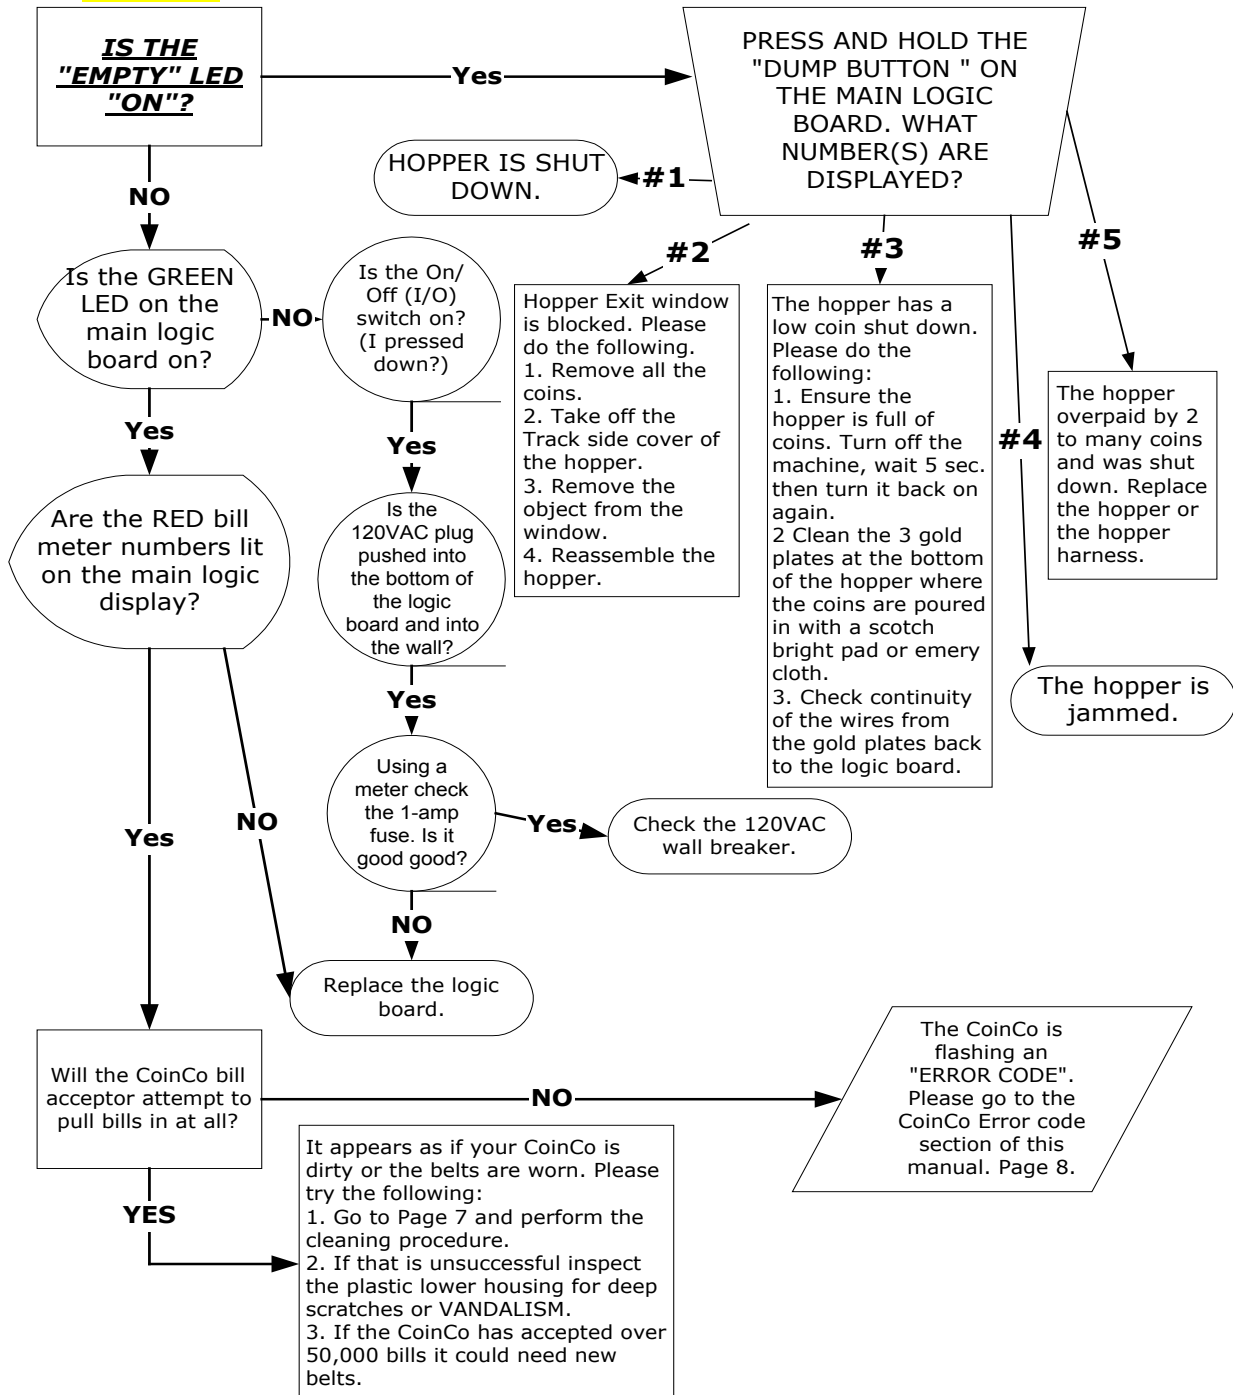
IS THE "EMPTY" LED "ON"?

Yes

PRESS AND HOLD THE "DUMP BUTTON " ON THE MAIN LOGIC BOARD. WHAT NUMBER(S) ARE DISPLAYED?

HOPPER IS SHUT DOWN.

#1

#2

#3

#4

#5

NO

Is the GREEN LED on the main logic board on?

NO

Is the On/ Off (I/O) switch on? (I pressed down?)

Hopper Exit window is blocked. Please do the following.
1. Remove all the coins.
2. Take off the Track side cover of the hopper.
3. Remove the object from the window.
4. Reassemble the hopper.

The hopper has a low coin shut down. Please do the following:
1. Ensure the hopper is full of coins. Turn off the machine, wait 5 sec. then turn it back on again.
2 Clean the 3 gold plates at the bottom of the hopper where the coins are poured in with a scotch bright pad or emery cloth.
3. Check continuity of the wires from the gold plates back to the logic board.

The hopper overpaid by 2 to many coins and was shut down. Replace the hopper or the hopper harness.

Yes

Yes

Are the RED bill meter numbers lit on the main logic display?

Is the 120VAC plug pushed into the bottom of the logic board and into the wall?

Yes

The hopper is jammed.

Using a meter check the 1-amp fuse. Is it good good?

Yes

Check the 120VAC wall breaker.

Yes

NO

NO

Replace the logic board.

Will the CoinCo bill acceptor attempt to pull bills in at all?

NO

The CoinCo is flashing an "ERROR CODE". Please go to the CoinCo Error code section of this manual. Page 8.

YES

It appears as if your CoinCo is dirty or the belts are worn. Please try the following:
1. Go to Page 7 and perform the cleaning procedure.
2. If that is unsuccessful inspect the plastic lower housing for deep scratches or VANDALISM.
3. If the CoinCo has accepted over 50,000 bills it could need new belts.